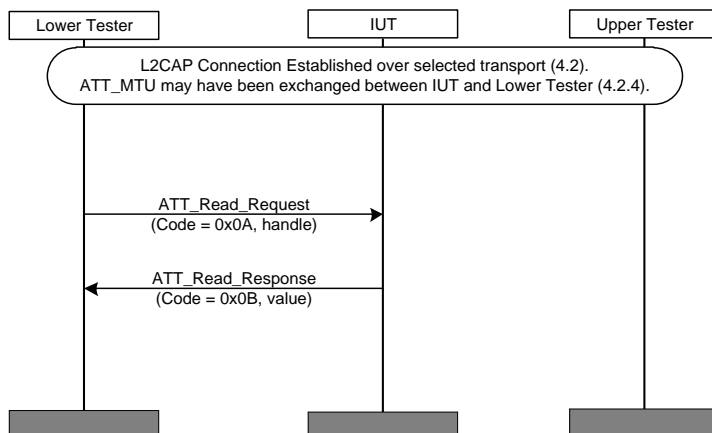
Lower Tester

IUT

Upper Tester

L2CAP Connection Established over selected transport (4.2).
ATT_MTU may have been exchanged between IUT and Lower Tester (4.2.4).

ATT_Read_Request
(Code = 0x0A, handle)

ATT_Read_Response
(Code = 0x0B, value)